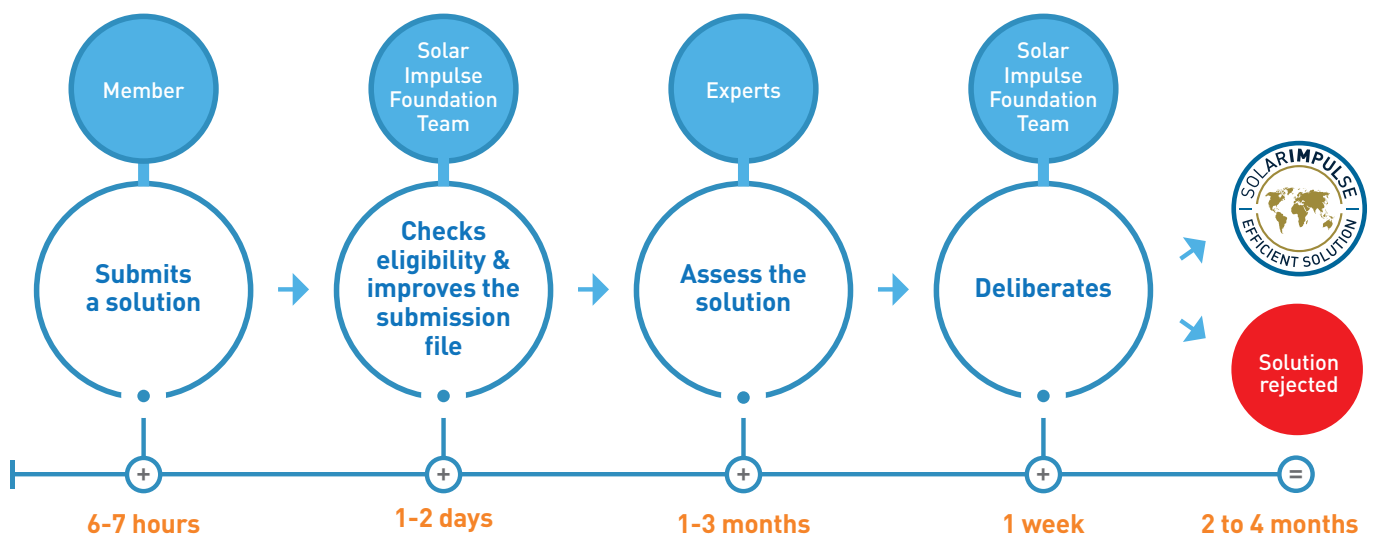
Member

Submits a solution

Solar Impulse Foundation Team

Checks eligibility & improves the submission file

Experts

Assess the solution

Solar Impulse Foundation Team

Deliberates

SOLARIMPULSE EFFICIENT SOLUTION

Solution rejected

+

+

+

+

=

6-7 hours

1-2 days

1-3 months

1 week

2 to 4 months